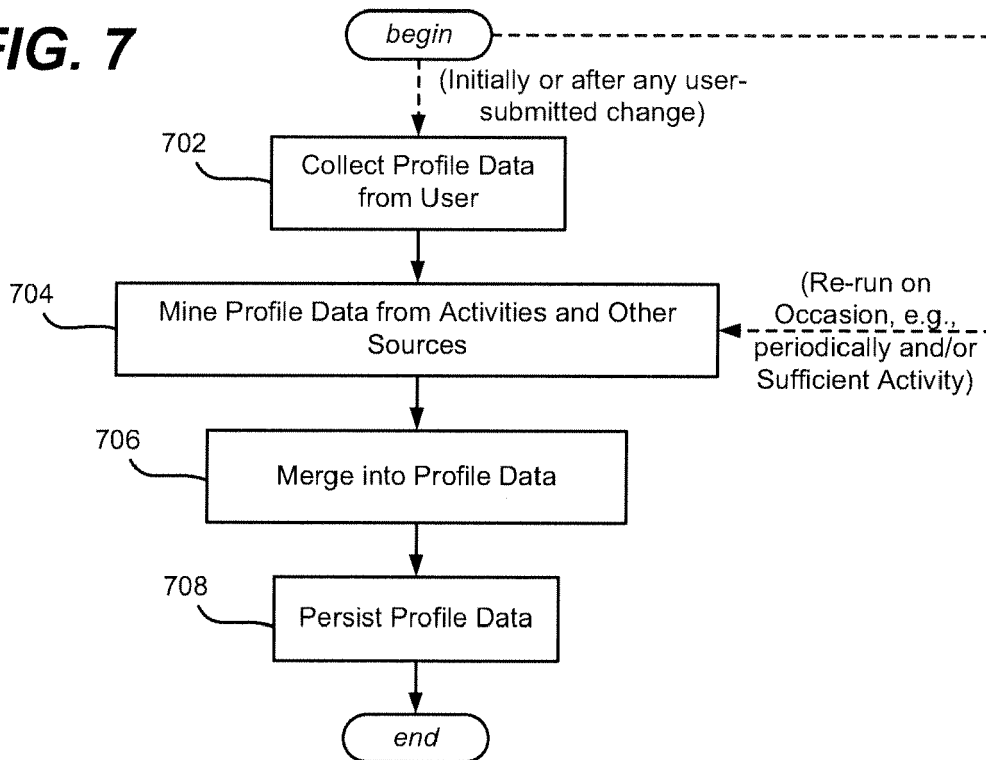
FIG. 7

begin

(Initially or after any user-submitted change)

702

Collect Profile Data from User

704

Mine Profile Data from Activities and Other Sources

(Re-run on Occasion, e.g., periodically and/or Sufficient Activity)

706

Merge into Profile Data

708

Persist Profile Data

end